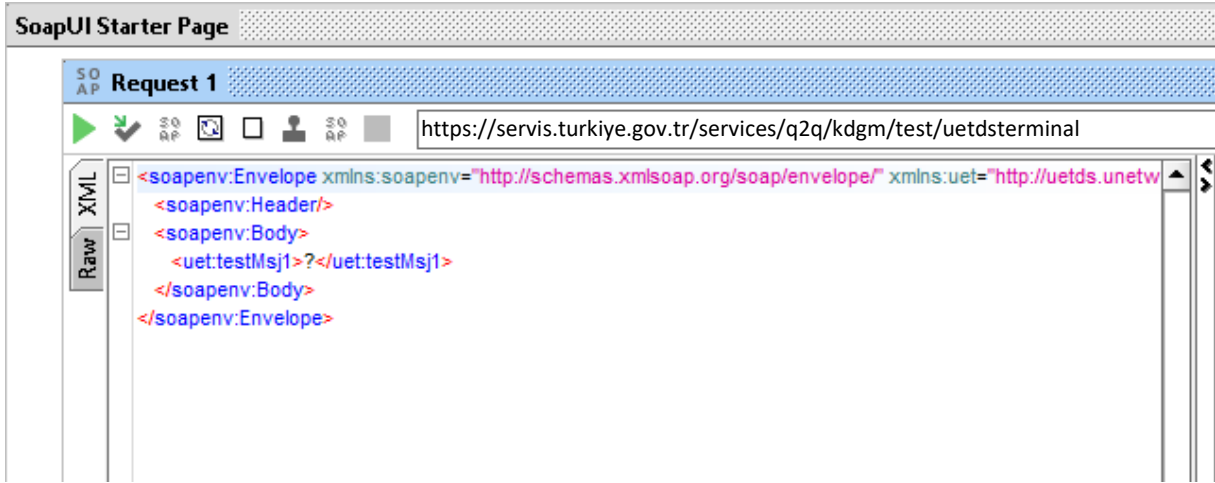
SoapUI Starter Page

SO AP Request 1

SO AP SO AP https://servis.turkiye.gov.tr/services/q2q/kdgm/test/uetdsterminal

XML

Raw

<soapenv:Envelope xmlns:soapenv="http://schemas.xmlsoap.org/soap/envelope/" xmlns:uet="http://uetds.unetw
<soapenv:Header/>
<soapenv:Body>
<uet:testMsj1>?</uet:testMsj1>
</soapenv:Body>
</soapenv:Envelope>